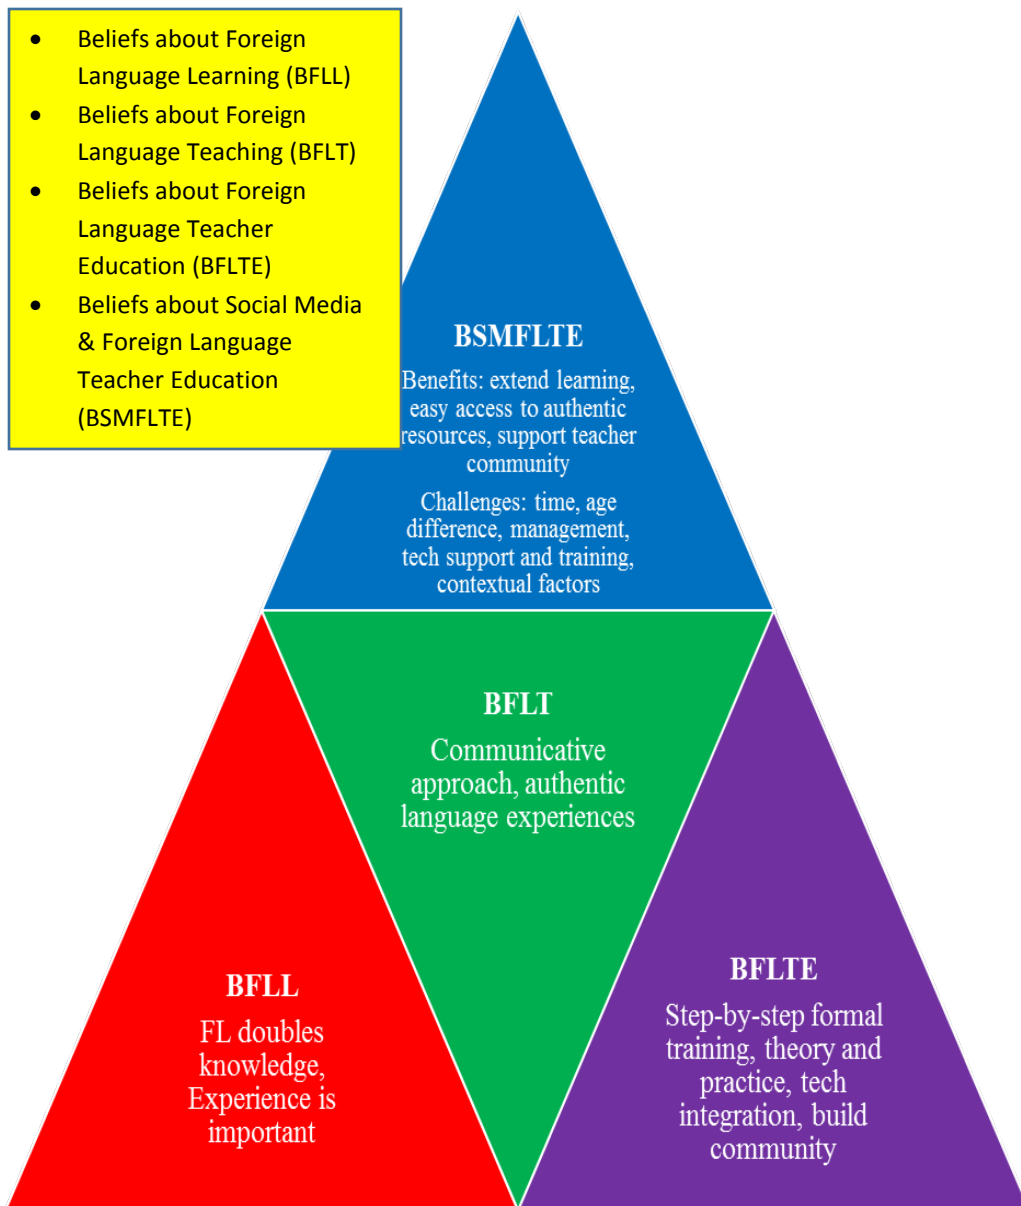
- Beliefs about Foreign Language Learning (BFLL)
- Beliefs about Foreign Language Teaching (BFLT)
- Beliefs about Foreign Language Teacher Education (BFLTE)
- Beliefs about Social Media & Foreign Language Teacher Education (BSMFLTE)

BSMFLTE

Benefits: extend learning, easy access to authentic resources, support teacher community

Challenges: time, age difference, management, tech support and training, contextual factors

BFLT

Communicative approach, authentic language experiences

BFLL

FL doubles knowledge, Experience is important

BFLTE

Step-by-step formal training, theory and practice, tech integration, build community